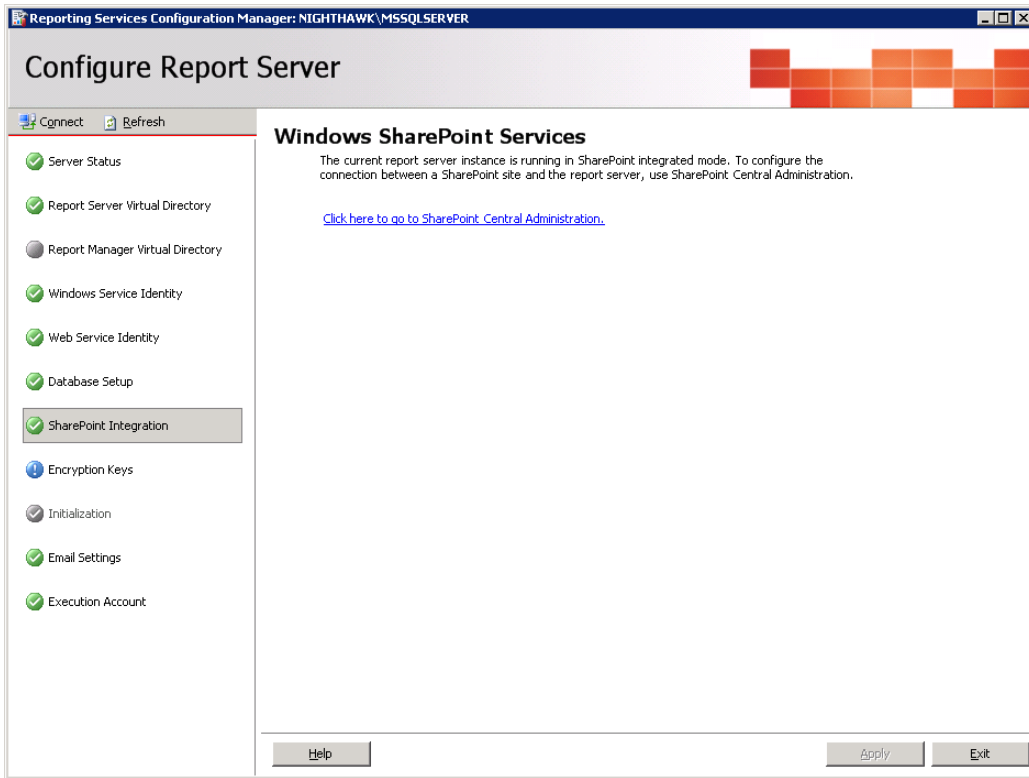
Reporting Services Configuration Manager: NIGHTHAWK\MSSQLSERVER

Configure Report Server

Connect Refresh

Server Status

Report Server Virtual Directory

Report Manager Virtual Directory

Windows Service Identity

Web Service Identity

Database Setup

SharePoint Integration

Encryption Keys

Initialization

Email Settings

Execution Account

Windows SharePoint Services

The current report server instance is running in SharePoint integrated mode. To configure the connection between a SharePoint site and the report server, use SharePoint Central Administration.

Click here to go to SharePoint Central Administration.

Help

Apply

Exit